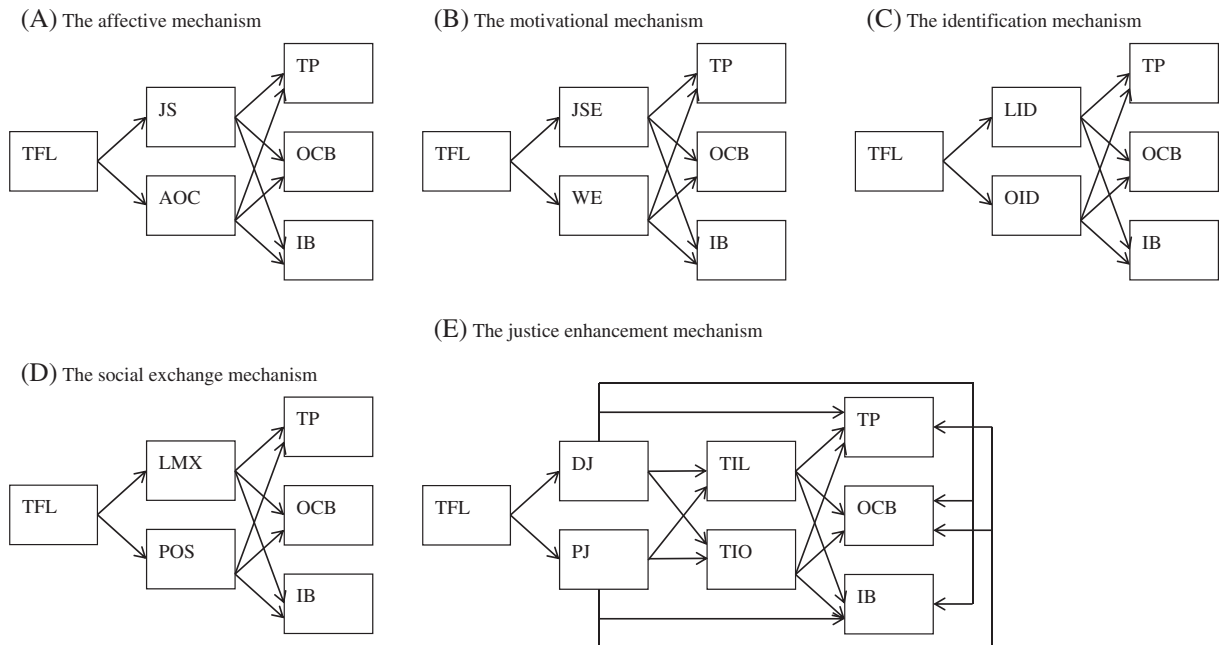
(A) The affective mechanism

TFL

JS

AOC

TP

OCB

IB

(B) The motivational mechanism

TFL

JSE

WE

TP

OCB

IB

(C) The identification mechanism

TFL

LID

OID

TP

OCB

IB

(D) The social exchange mechanism

TFL

LMX

POS

TP

OCB

IB

(E) The justice enhancement mechanism

TFL

DJ

PJ

TIL

TIO

TP

OCB

IB